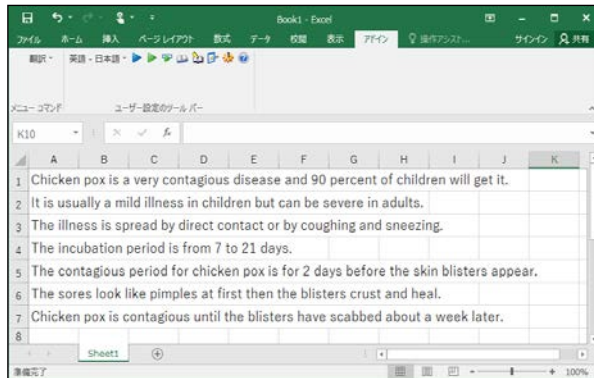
Book1 - Excel

ファイル ホーム 挿入 ページレイアウト 数式 データ 校閲 表示 アドイン 操作アシスト... サインイン 共有

翻訳 英語 - 日本語

メニュー コマンド ユーザー設定のツール バー

K10 fx

| | A | B | C | D | E | F | G | H | I | J | K |
|---|---|---|---|---|---|---|---|---|---|---|---|
| 1 | Chicken pox is a very contagious disease and 90 percent of children will get it. | | | | | | | | | | |
| 2 | It is usually a mild illness in children but can be severe in adults. | | | | | | | | | | |
| 3 | The illness is spread by direct contact or by coughing and sneezing. | | | | | | | | | | |
| 4 | The incubation period is from 7 to 21 days. | | | | | | | | | | |
| 5 | The contagious period for chicken pox is for 2 days before the skin blisters appear. | | | | | | | | | | |
| 6 | The sores look like pimples at first then the blisters crust and heal. | | | | | | | | | | |
| 7 | Chicken pox is contagious until the blisters have scabbed about a week later. | | | | | | | | | | |
| 8 | | | | | | | | | | | |

Sheet1

準備完了 100%